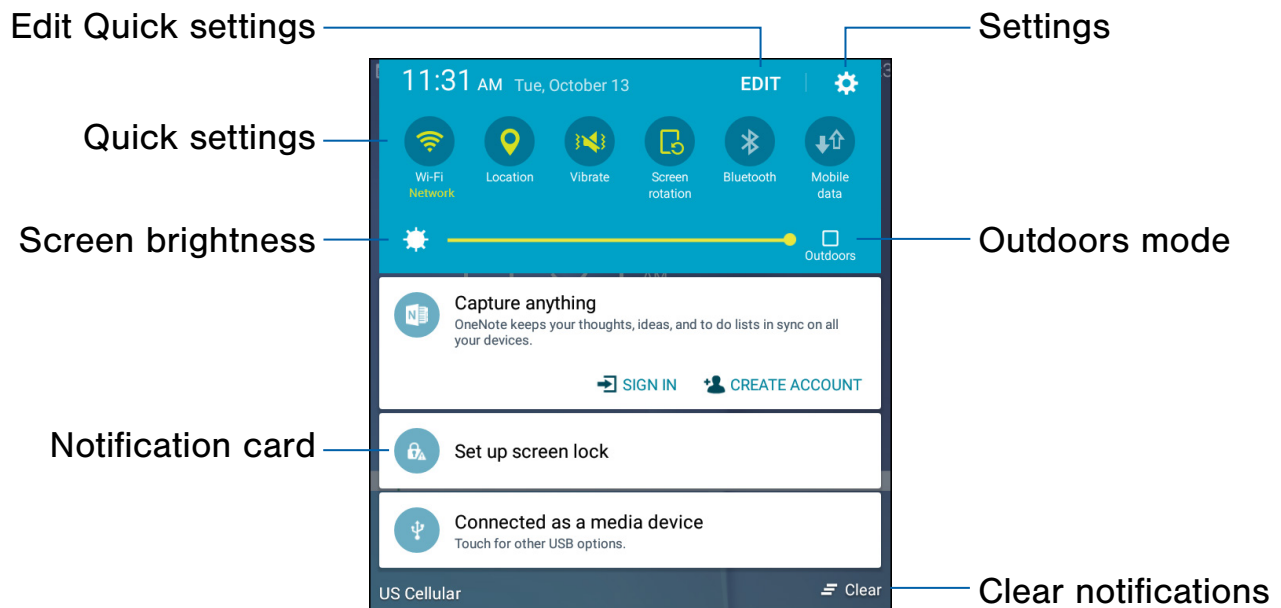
Edit Quick settings

Settings

11:31 AM Tue, October 13

EDIT

Quick settings

Wi-Fi
Network

Location

Vibrate

Screen rotation

Bluetooth

Mobile data

Screen brightness

Outdoors

Outdoors mode

Capture anything

OneNote keeps your thoughts, ideas, and to do lists in sync on all your devices.

SIGN IN

CREATE ACCOUNT

Notification card

Set up screen lock

Connected as a media device

Touch for other USB options.

US Cellular

Clear

Clear notifications